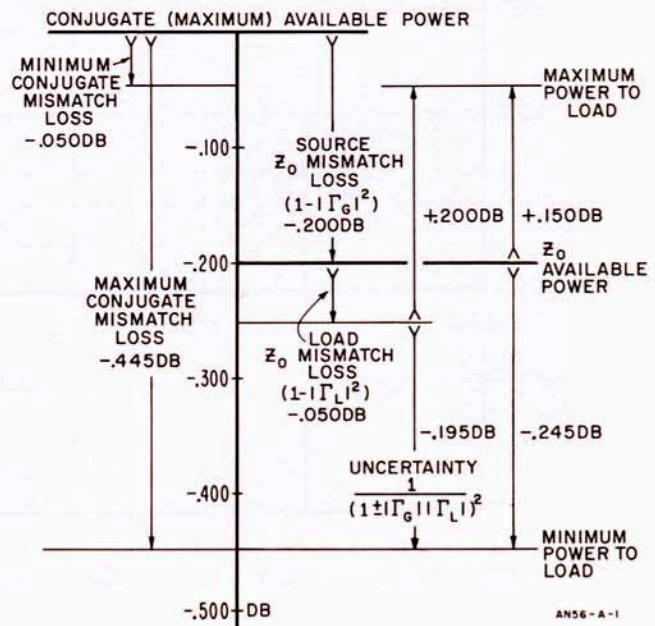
CONJUGATE (MAXIMUM) AVAILABLE POWER

MINIMUM CONJUGATE MISMATCH LOSS -.050DB

MAXIMUM POWER TO LOAD

-.100

SOURCE $Z_0$ MISMATCH LOSS $(1-|\Gamma_G|^2)$ -.200DB

+.200DB

+.150DB

-.200

$Z_0$ AVAILABLE POWER

MAXIMUM CONJUGATE MISMATCH LOSS -.445DB

LOAD $Z_0$ MISMATCH LOSS $(1-|\Gamma_L|^2)$ -.050DB

-.300

-.195DB

-.245DB

UNCERTAINTY $\frac{1}{(1\pm|\Gamma_G||\Gamma_L|)^2}$

-.400

MINIMUM POWER TO LOAD

-.500 DB

AN56-A-1